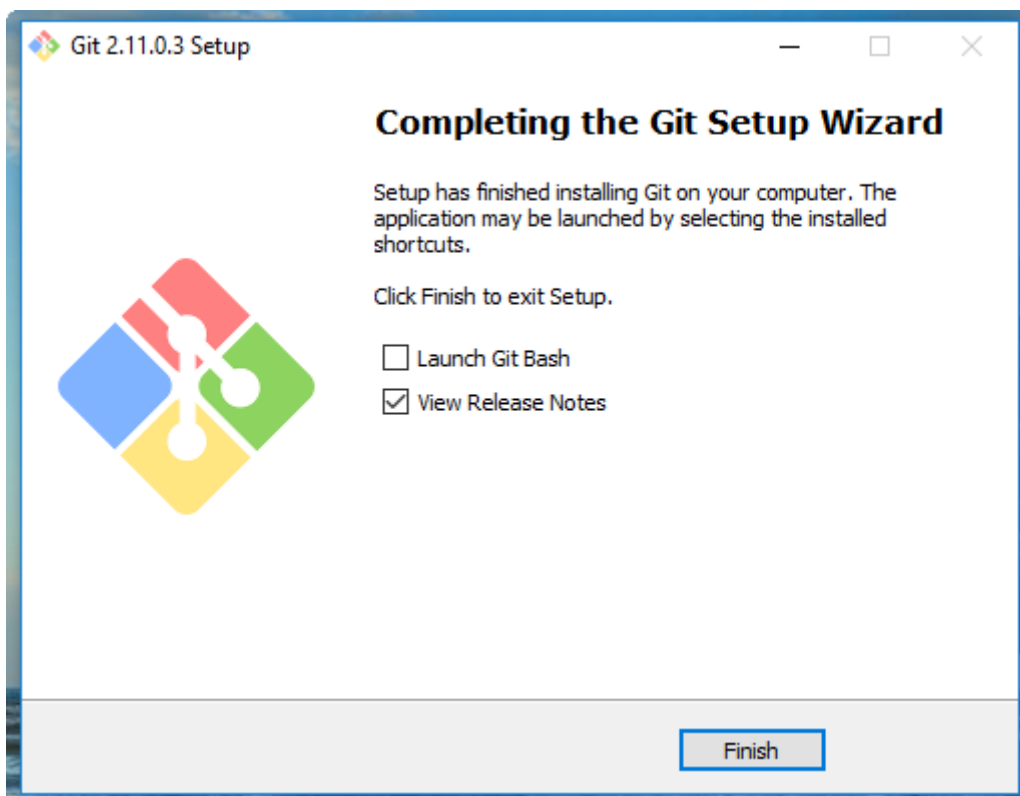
Git 2.11.0.3 Setup

Completing the Git Setup Wizard

Setup has finished installing Git on your computer. The application may be launched by selecting the installed shortcuts.

Click Finish to exit Setup.

Launch Git Bash

View Release Notes

Finish